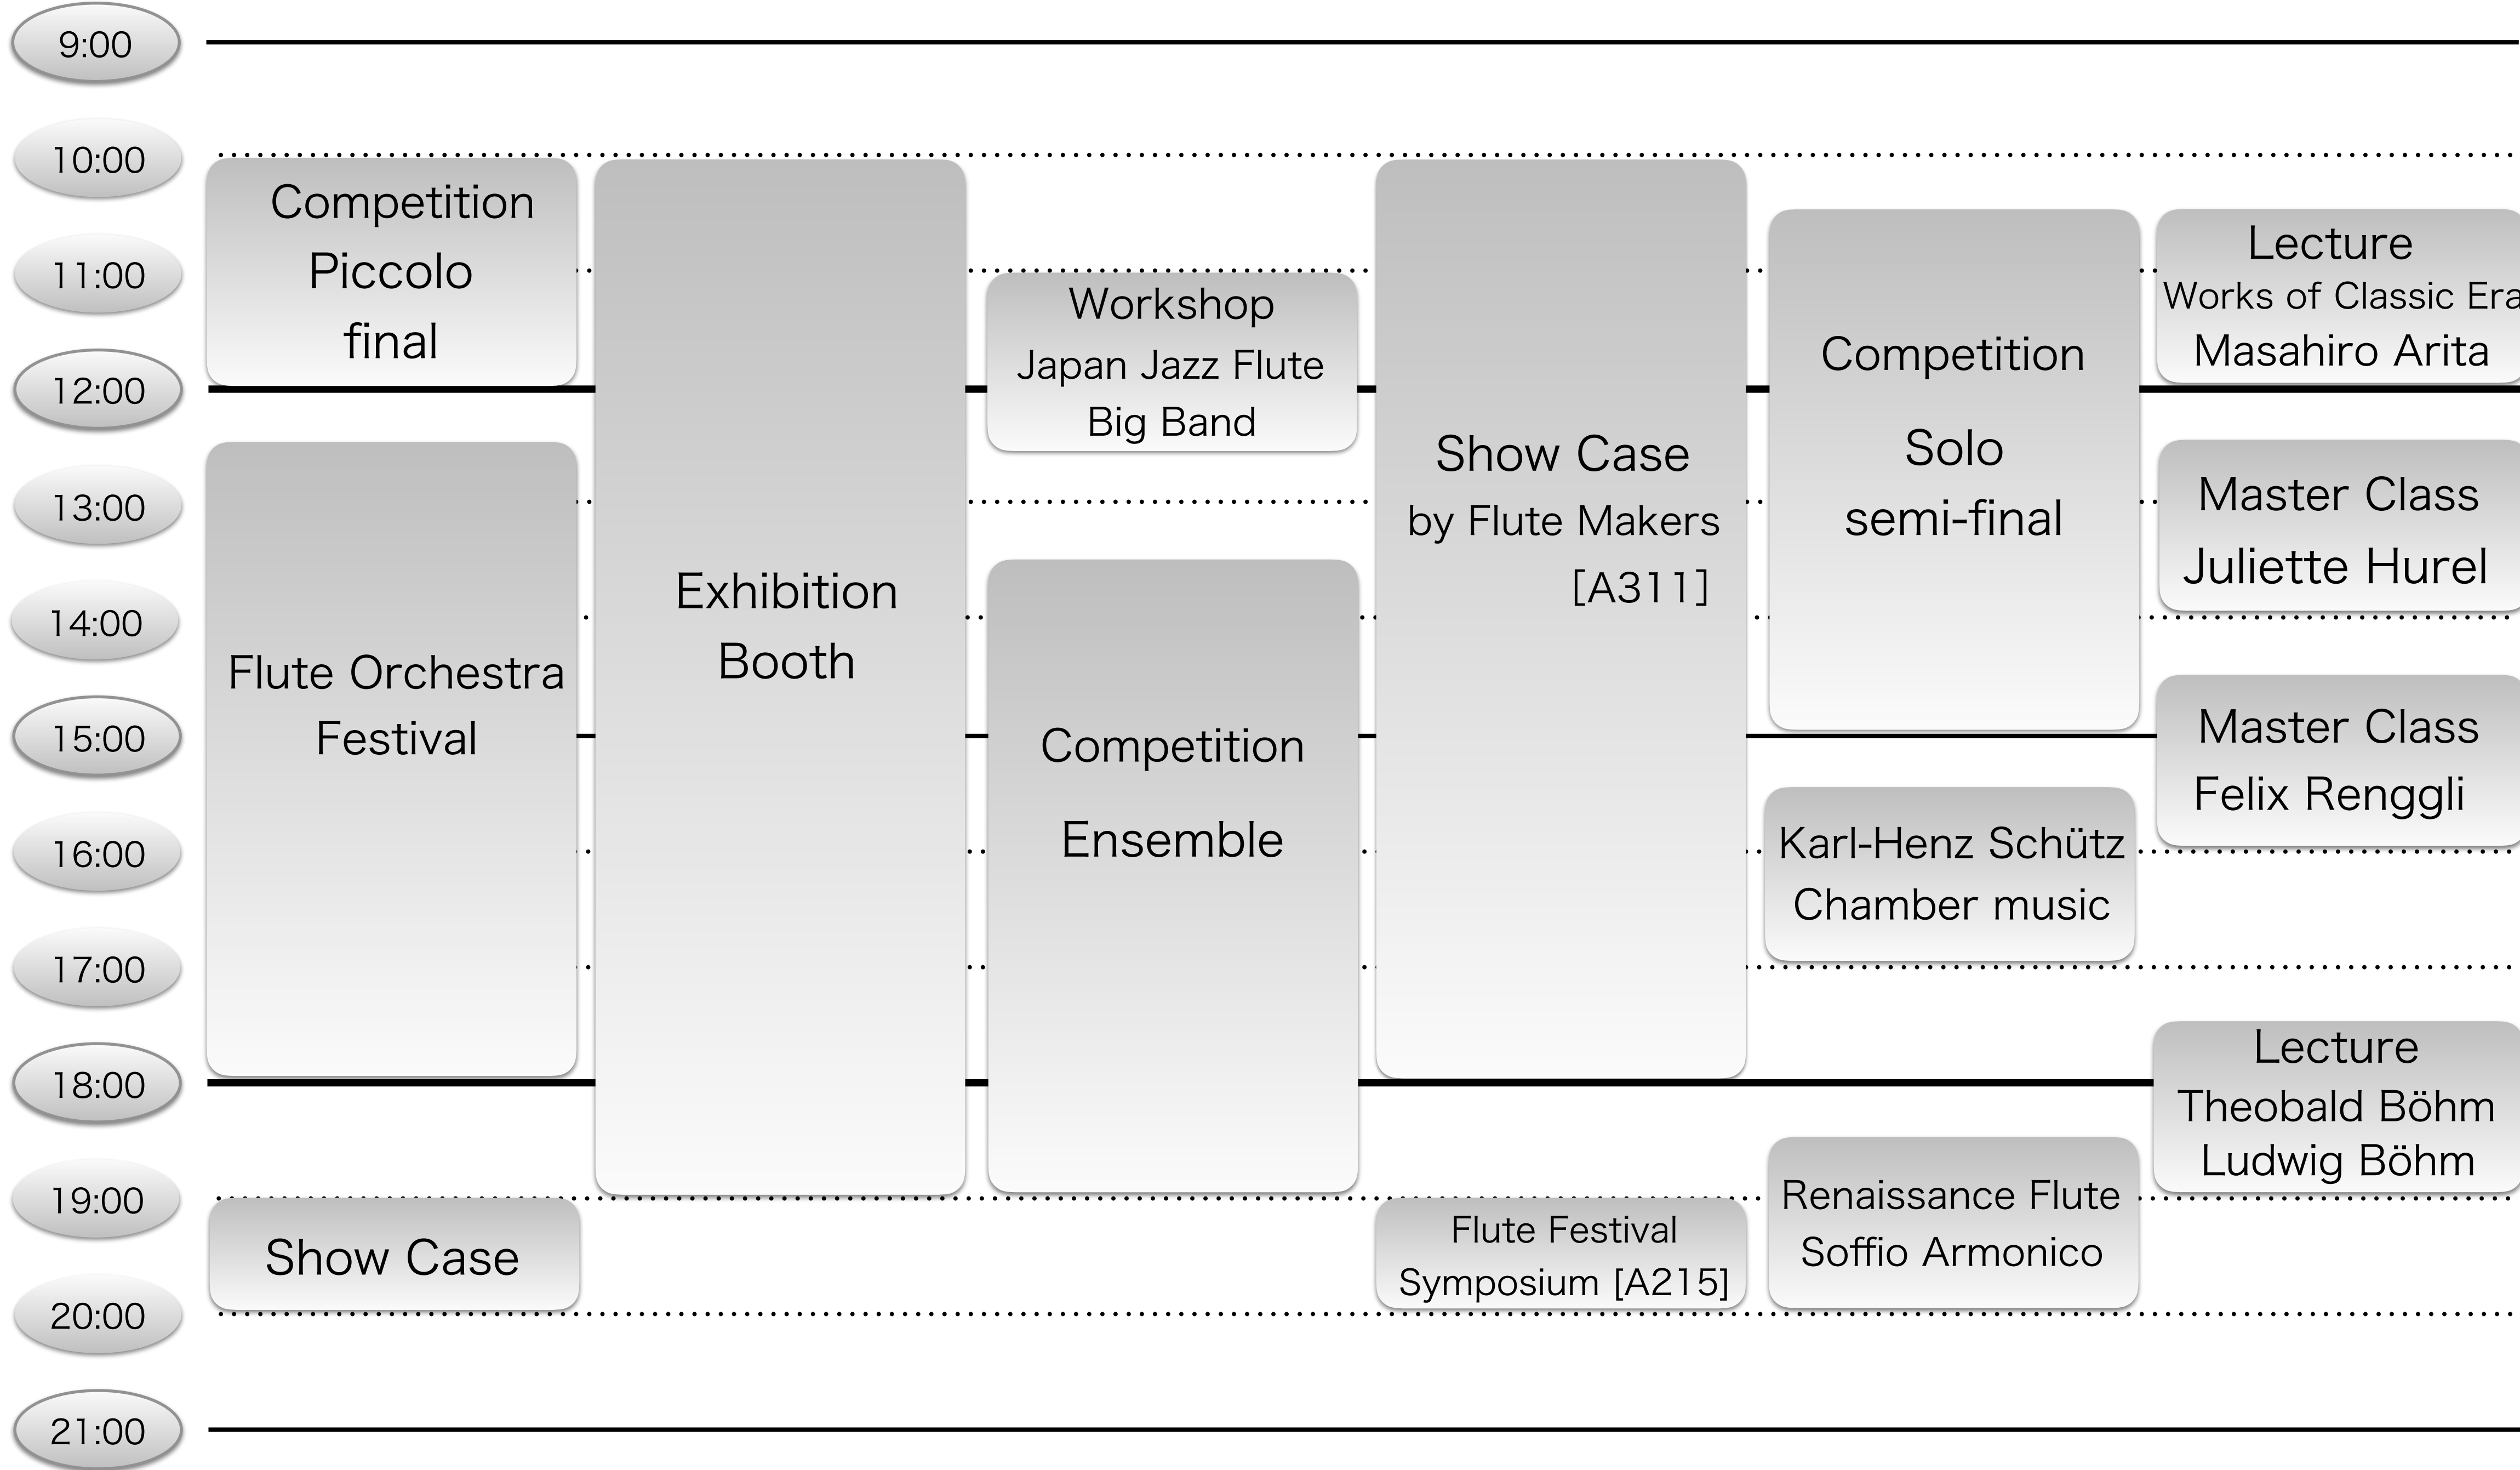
9:00
10:00
11:00
12:00
13:00
14:00
15:00
16:00
17:00
18:00
19:00
20:00
21:00

Competition Piccolo final

Flute Orchestra Festival

Show Case

Exhibition Booth

Workshop Japan Jazz Flute Big Band

Competition Ensemble

Show Case by Flute Makers [A311]

Flute Festival Symposium [A215]

Competition Solo semi-final

Karl-Henz Schütz Chamber music

Renaissance Flute Soffio Armonico

Lecture Works of Classic Era Masahiro Arita

Master Class Juliette Hurel

Master Class Felix Renggli

Lecture Theobald Böhm Ludwig Böhm